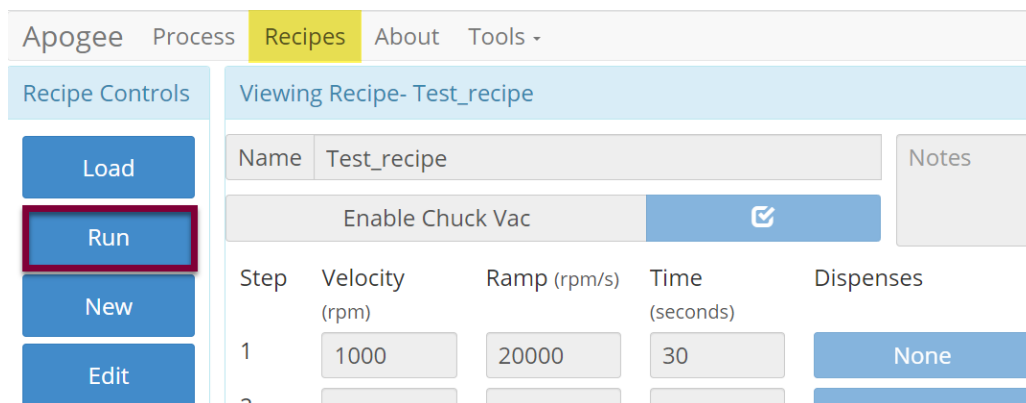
Apogee Process Recipes About Tools

Recipe Controls

Load

Run

New

Edit

Viewing Recipe- Test_recipe

Name Test_recipe

Notes

Enable Chuck Vac

| Step | Velocity (rpm) | Ramp (rpm/s) | Time (seconds) | Dispenses |
|---|---|---|---|---|
| 1 | 1000 | 20000 | 30 | None |
| 2 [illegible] | | | | |